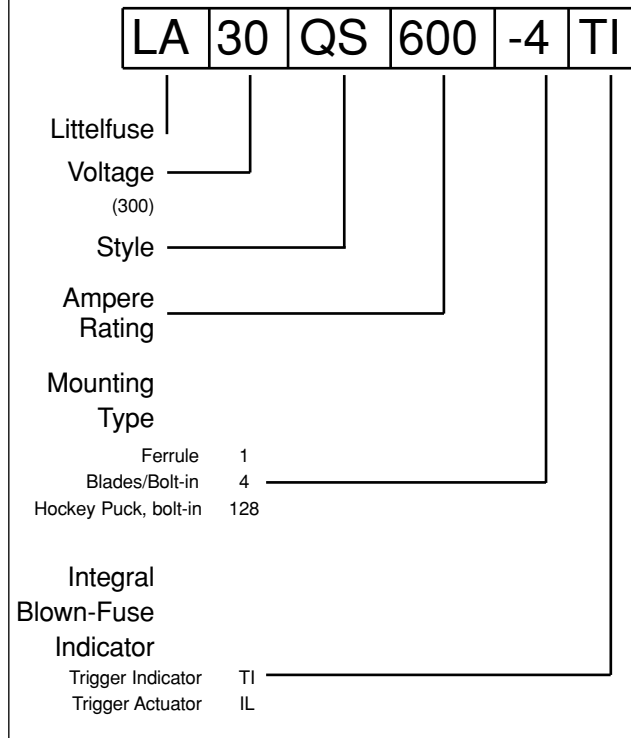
| LA | 30 | QS | 600 | -4 | TI |
|---|---|---|---|---|---|

Littelfuse

Voltage
(300)

Style

Ampere Rating

Mounting Type

Ferrule 1
Blades/Bolt-in 4
Hockey Puck, bolt-in 128

Integral Blown-Fuse Indicator

Trigger Indicator TI
Trigger Actuator IL